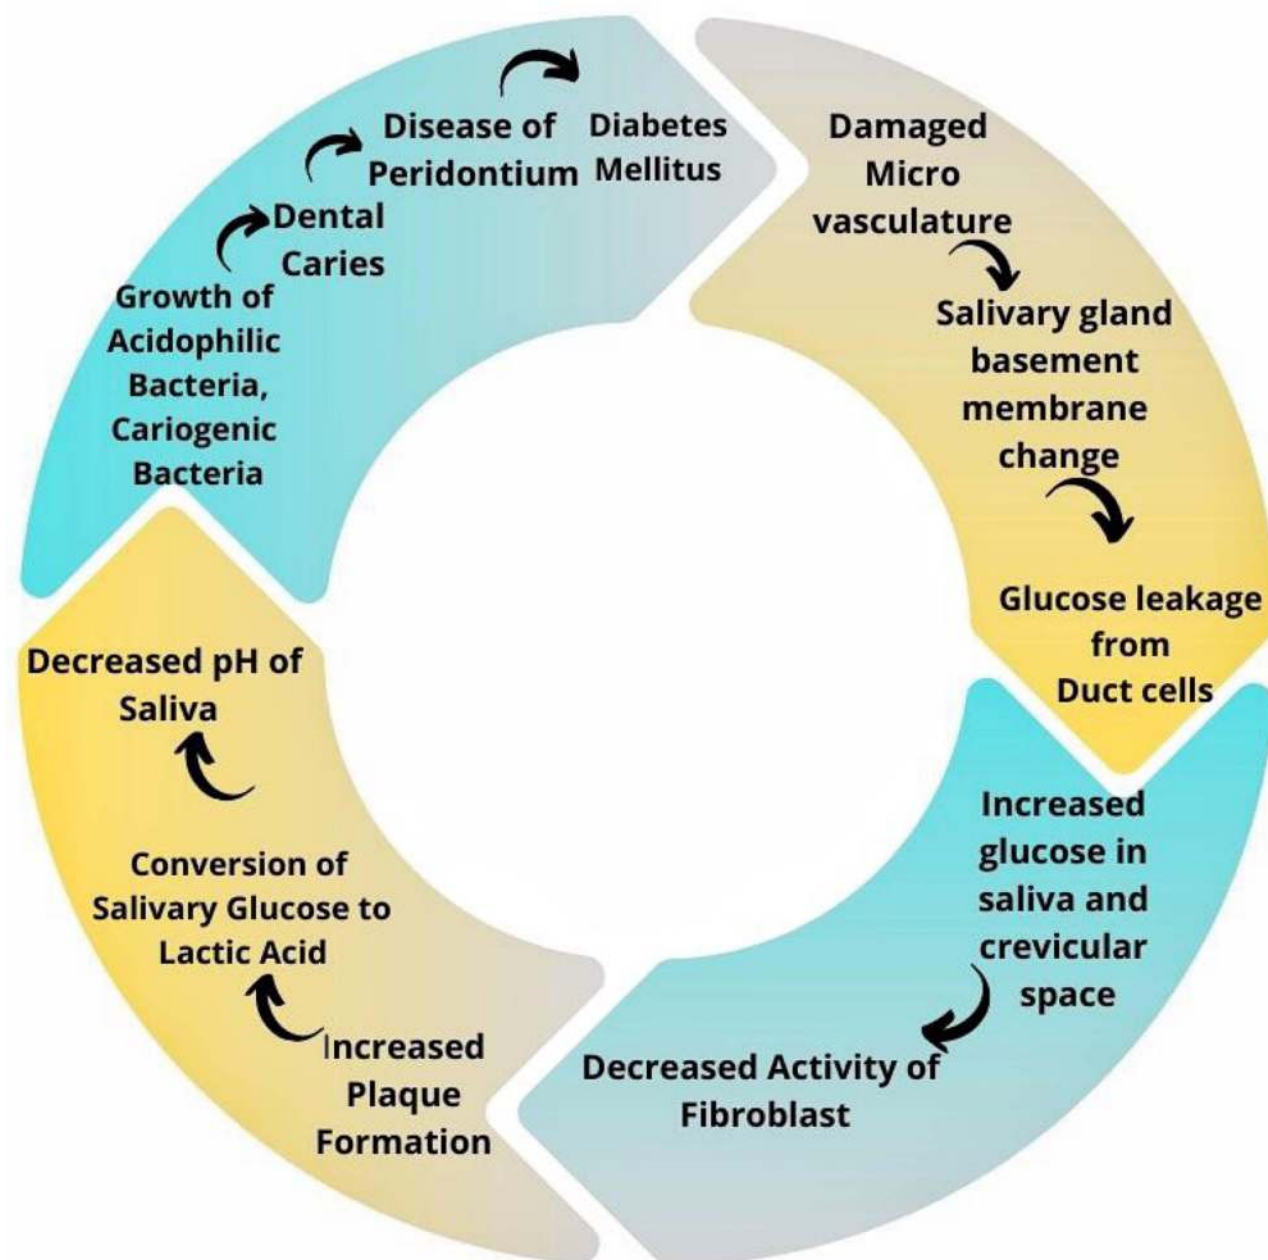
Diabetes Mellitus

Damaged Micro vasculature

Salivary gland basement membrane change

Glucose leakage from Duct cells

Increased glucose in saliva and crevicular space

Decreased Activity of Fibroblast

Increased Plaque Formation

Conversion of Salivary Glucose to Lactic Acid

Decreased pH of Saliva

Growth of Acidophilic Bacteria, Cariogenic Bacteria

Dental Caries

Disease of Peridontium